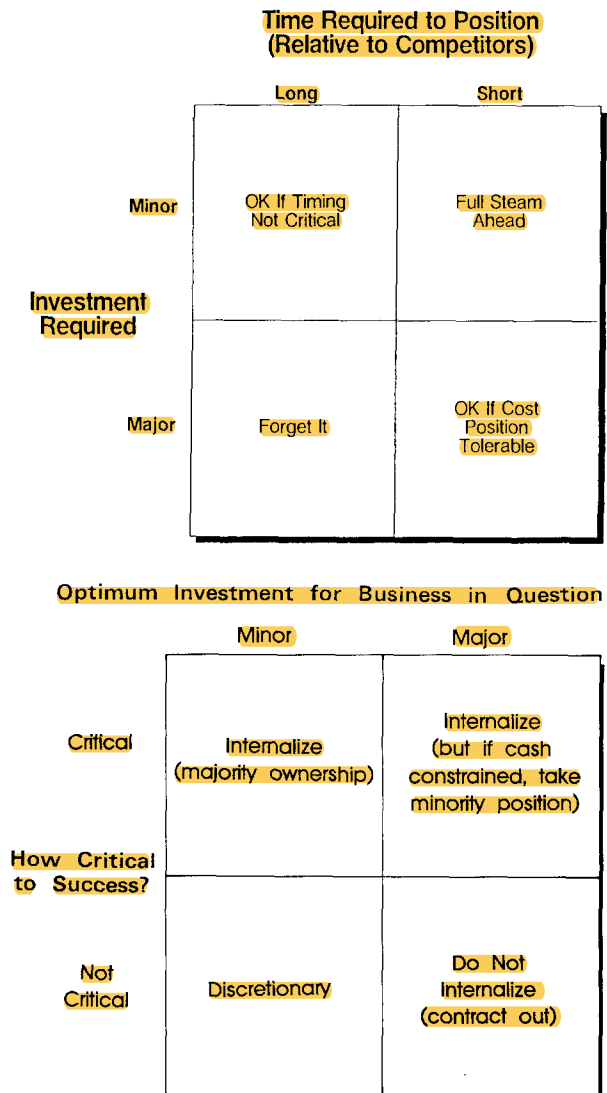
Time Required to Position
(Relative to Competitors)

| | Long | Short |
|---|---|---|
| Minor | OK If Timing Not Critical | Full Steam Ahead |
| Major | Forget It | OK If Cost Position Tolerable |

Investment Required

Optimum Investment for Business in Question

| | Minor | Major |
|---|---|---|
| Critical | Internalize (majority ownership) | Internalize (but if cash constrained, take minority position) |
| Not Critical | Discretionary | Do Not Internalize (contract out) |

How Critical to Success?